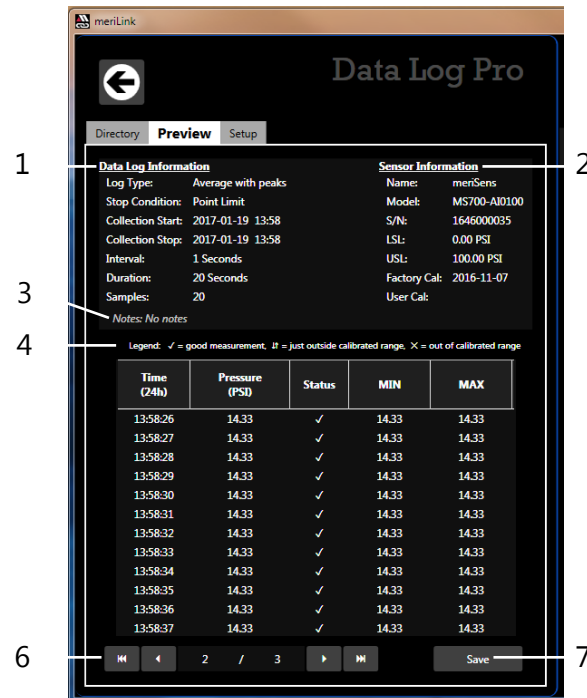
meriLink

Data Log Pro

Directory Preview Setup

1

Data Log Information
Log Type: Average with peaks
Stop Condition: Point Limit
Collection Start: 2017-01-19 13:58
Collection Stop: 2017-01-19 13:58
Interval: 1 Seconds
Duration: 20 Seconds
Samples: 20

Sensor Information
Name: meriSens
Model: MS700-AI0100
S/N: 1646000035
LSL: 0.00 PSI
USL: 100.00 PSI
Factory Cal: 2016-11-07
User Cal:

2

3

Notes: No notes

4

Legend: ✓ = good measurement, ⇵ = just outside calibrated range, ✕ = out of calibrated range

| Time (24h) | Pressure (PSI) | Status | MIN | MAX |
|---|---|---|---|---|
| 13:58:26 | 14.33 | ✓ | 14.33 | 14.33 |
| 13:58:27 | 14.33 | ✓ | 14.33 | 14.33 |
| 13:58:28 | 14.33 | ✓ | 14.33 | 14.33 |
| 13:58:29 | 14.33 | ✓ | 14.33 | 14.33 |
| 13:58:30 | 14.33 | ✓ | 14.33 | 14.33 |
| 13:58:31 | 14.33 | ✓ | 14.33 | 14.33 |
| 13:58:32 | 14.33 | ✓ | 14.33 | 14.33 |
| 13:58:33 | 14.33 | ✓ | 14.33 | 14.33 |
| 13:58:34 | 14.33 | ✓ | 14.33 | 14.33 |
| 13:58:35 | 14.33 | ✓ | 14.33 | 14.33 |
| 13:58:36 | 14.33 | ✓ | 14.33 | 14.33 |
| 13:58:37 | 14.33 | ✓ | 14.33 | 14.33 |

6

2 / 3

Save

7